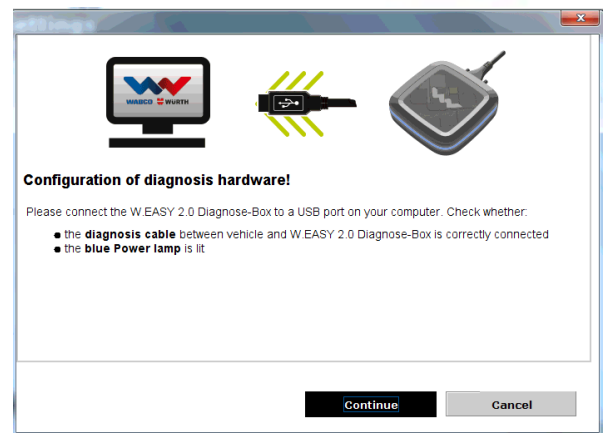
WABCO WÜRTH

Configuration of diagnosis hardware!

Please connect the W.EASY 2.0 Diagnose-Box to a USB port on your computer. Check whether:

• the **diagnosis cable** between vehicle and W.EASY 2.0 Diagnose-Box is correctly connected
• the **blue Power lamp** is lit

Continue

Cancel